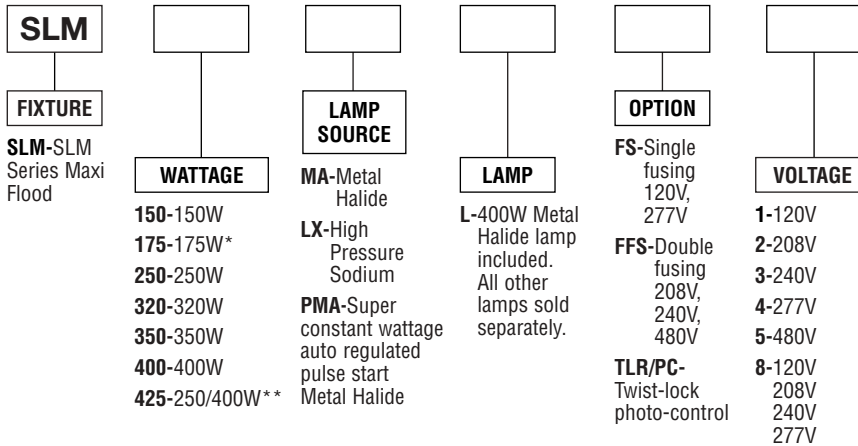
SLM

FIXTURE

SLM-SLM Series Maxi Flood

WATTAGE

150-150W

175-175W*

250-250W

320-320W

350-350W

400-400W

425-250/400W**

LAMP SOURCE

MA-Metal Halide

LX-High Pressure Sodium

PMA-Super constant wattage auto regulated pulse start Metal Halide

LAMP

L-400W Metal Halide lamp included. All other lamps sold separately.

OPTION

FS-Single fusing 120V, 277V

FFS-Double fusing 208V, 240V, 480V

TLR/PC-Twist-lock photo-control

VOLTAGE

1-120V

2-208V

3-240V

4-277V

5-480V

8-120V 208V 240V 277V